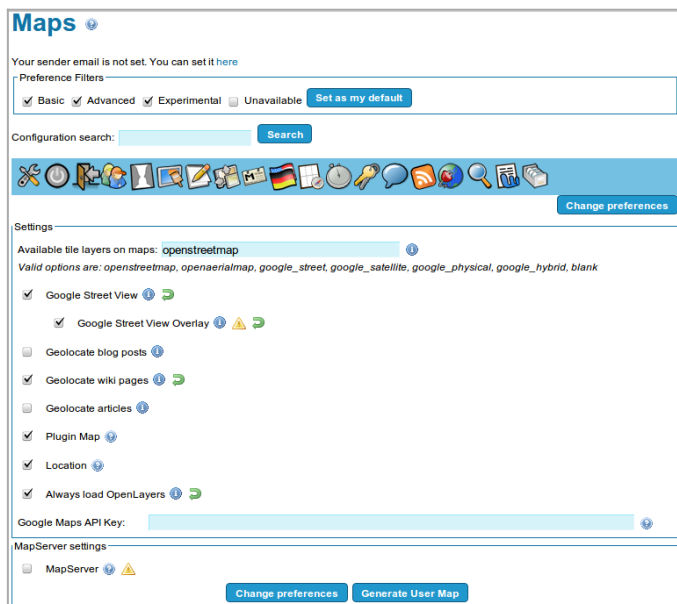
Maps

Your sender email is not set. You can set it here

Preference Filters

Basic Advanced Experimental Unavailable Set as my default

Configuration search: Search

Change preferences

Settings

Available tile layers on maps: openstreetmap

Valid options are: openstreetmap, openaerialmap, google_street, google_satellite, google_physical, google_hybrid, blank

Google Street View

Google Street View Overlay

Geolocate blog posts

Geolocate wiki pages

Geolocate articles

Plugin Map

Location

Always load OpenLayers

Google Maps API Key:

MapServer settings

MapServer

Change preferences Generate User Map